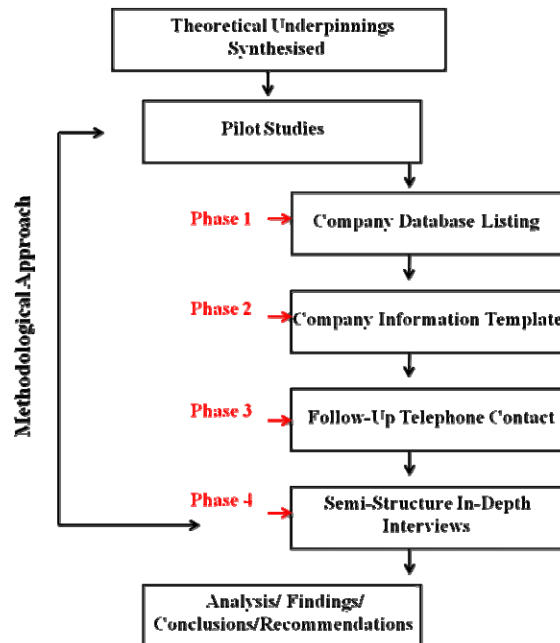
Theoretical Underpinnings Synthesised

Pilot Studies

Methodological Approach

Phase 1

Company Database Listing

Phase 2

Company Information Template

Phase 3

Follow-Up Telephone Contact

Phase 4

Semi-Structure In-Depth Interviews

Analysis/ Findings/ Conclusions/Recommendations